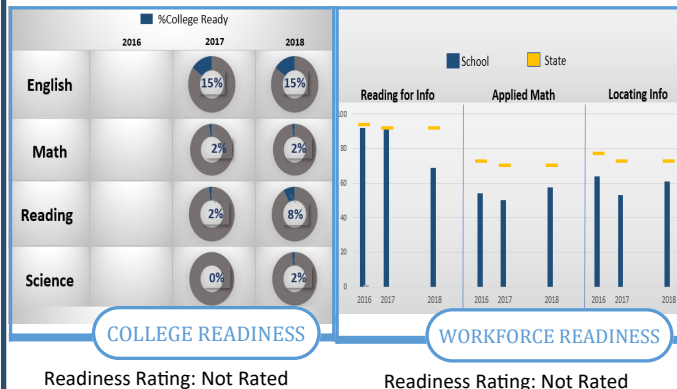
%College Ready

| | 2016 | 2017 | 2018 |
|---|---|---|---|
| English | | 15% | 15% |
| Math | | 2% | 2% |
| Reading | | 2% | 8% |
| Science | | 0% | 2% |

COLLEGE READINESS

Readiness Rating: Not Rated

School State

Reading for Info Applied Math Locating Info

100 80 60 40 20 0

2016 2017 2018 2016 2017 2018 2016 2017 2018

WORKFORCE READINESS

Readiness Rating: Not Rated